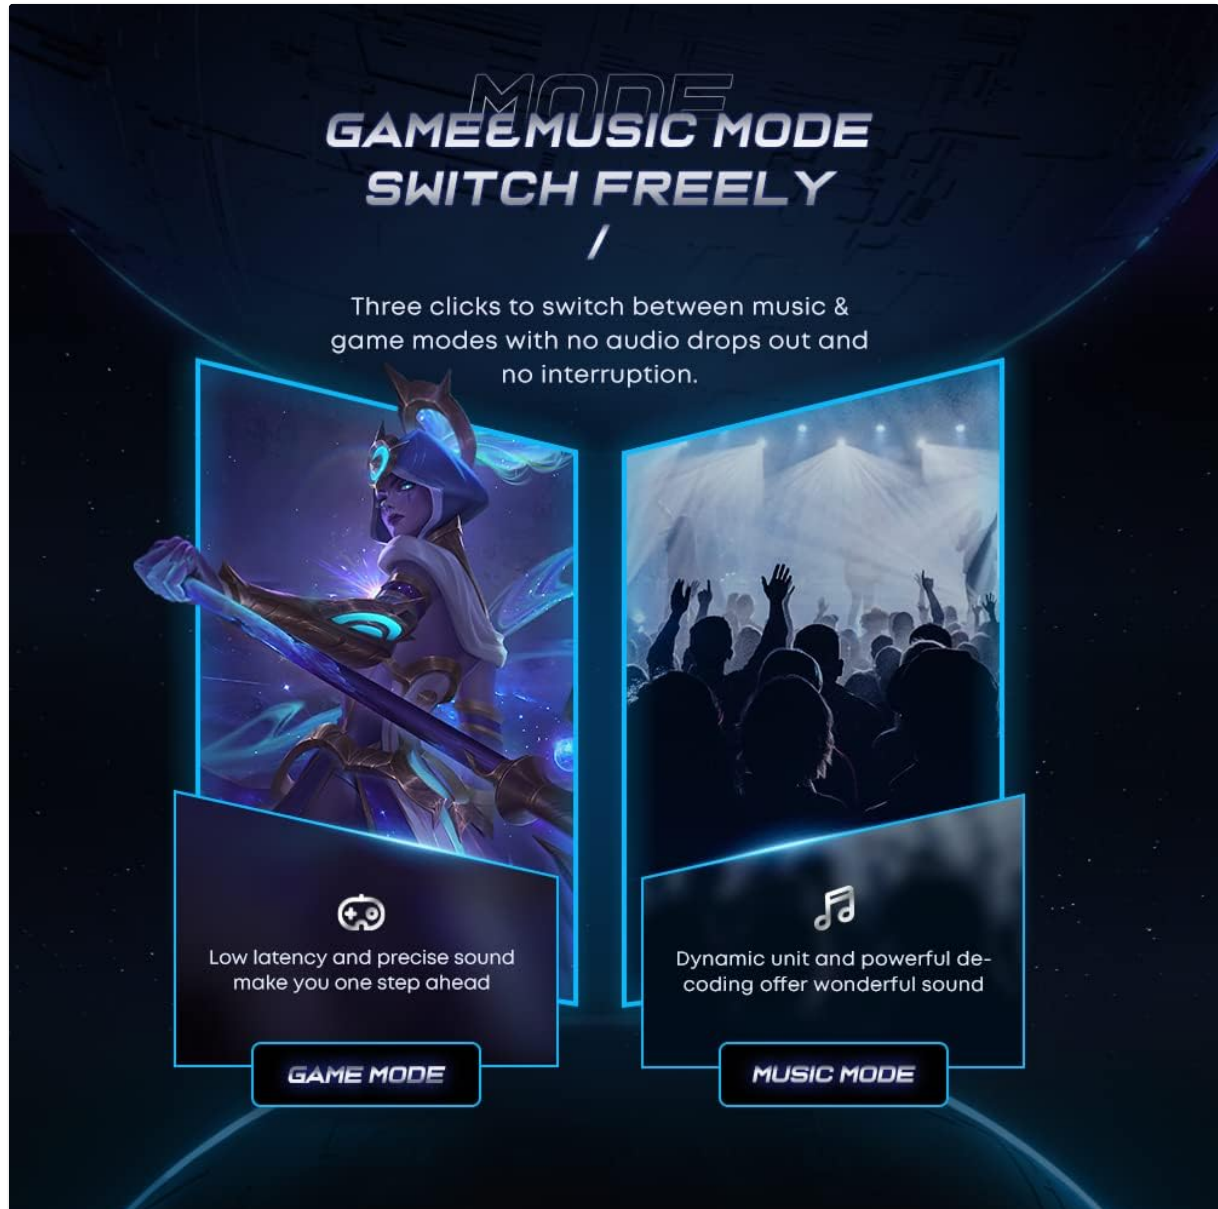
MODE

GAME&MUSIC MODE SWITCH FREELY

/

Three clicks to switch between music & game modes with no audio drops out and no interruption.

Low latency and precise sound make you one step ahead

GAME MODE

Dynamic unit and powerful decoding offer wonderful sound

MUSIC MODE